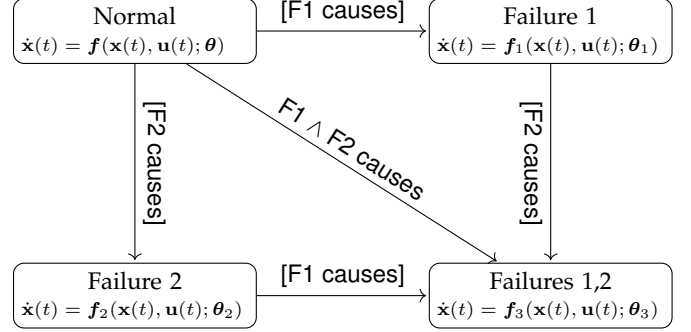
Normal
$\dot{\mathbf{x}}(t) = \boldsymbol{f}(\mathbf{x}(t), \mathbf{u}(t); \boldsymbol{\theta})$

[F1 causes]

Failure 1
$\dot{\mathbf{x}}(t) = \boldsymbol{f}_1(\mathbf{x}(t), \mathbf{u}(t); \boldsymbol{\theta}_1)$

[F2 causes]

F1 $\wedge$ F2 causes

[F2 causes]

Failure 2
$\dot{\mathbf{x}}(t) = \boldsymbol{f}_2(\mathbf{x}(t), \mathbf{u}(t); \boldsymbol{\theta}_2)$

[F1 causes]

Failures 1,2
$\dot{\mathbf{x}}(t) = \boldsymbol{f}_3(\mathbf{x}(t), \mathbf{u}(t); \boldsymbol{\theta}_3)$